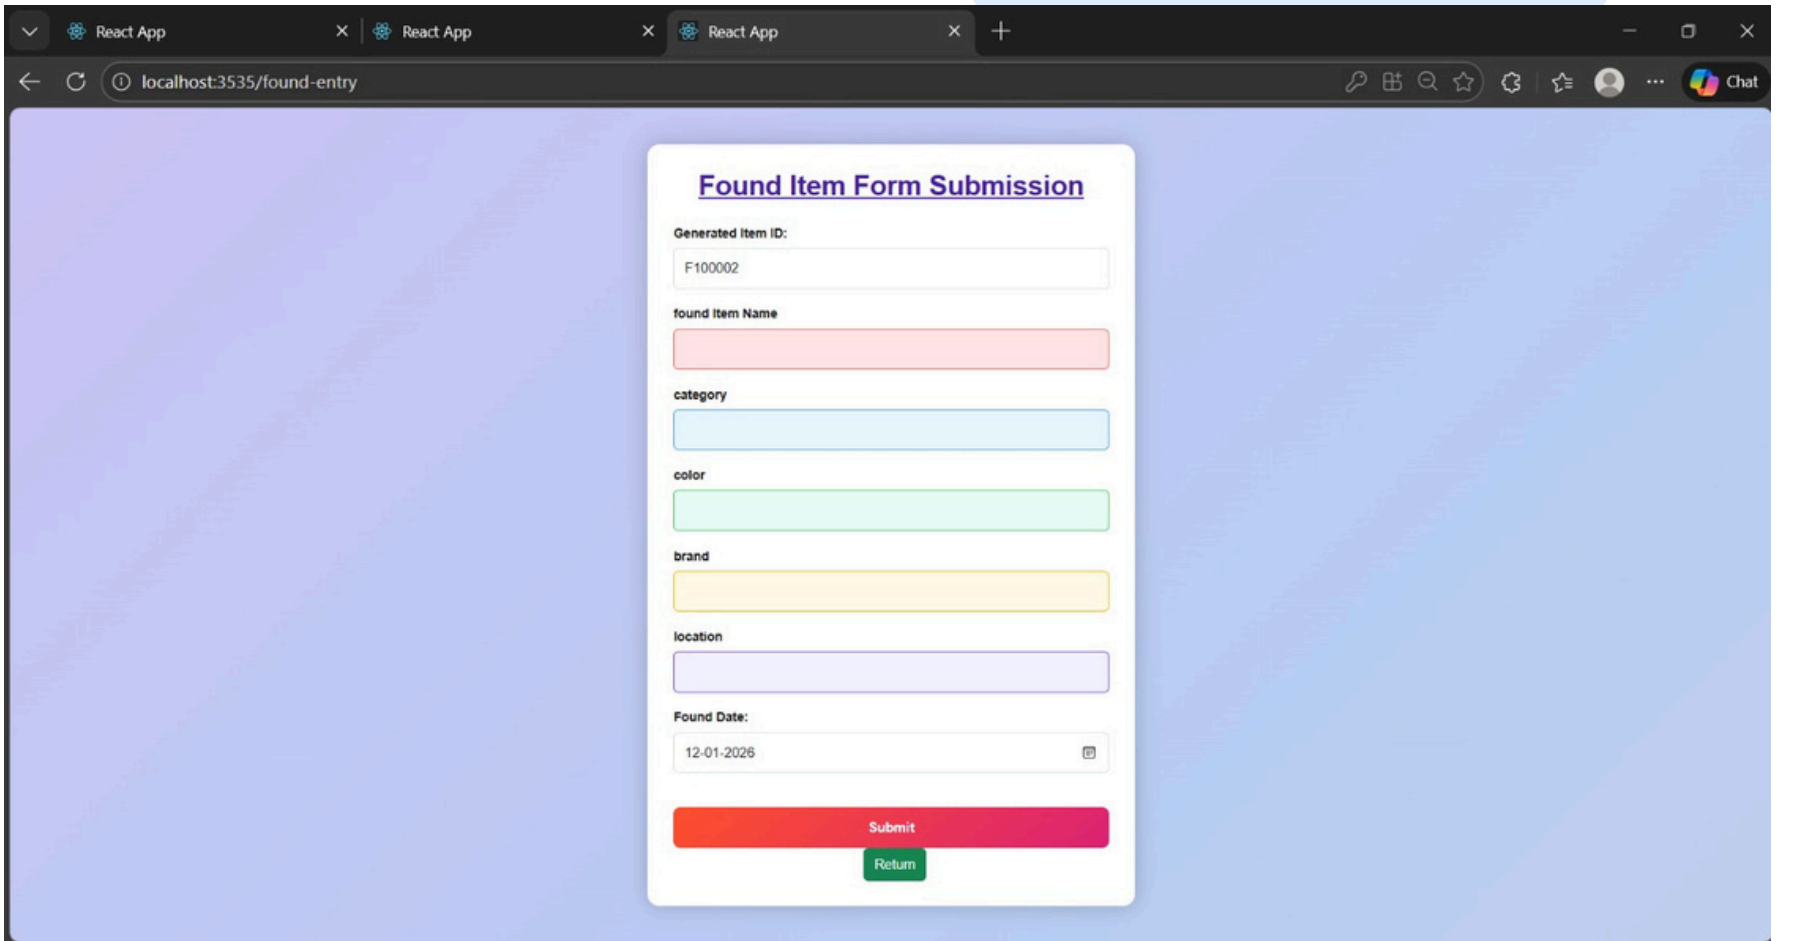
React App
React App
React App
localhost:3535/found-entry
Chat

Found Item Form Submission

Generated Item ID:
F100002
found Item Name
category
color
brand
location
Found Date:
12-01-2026

Submit
Return